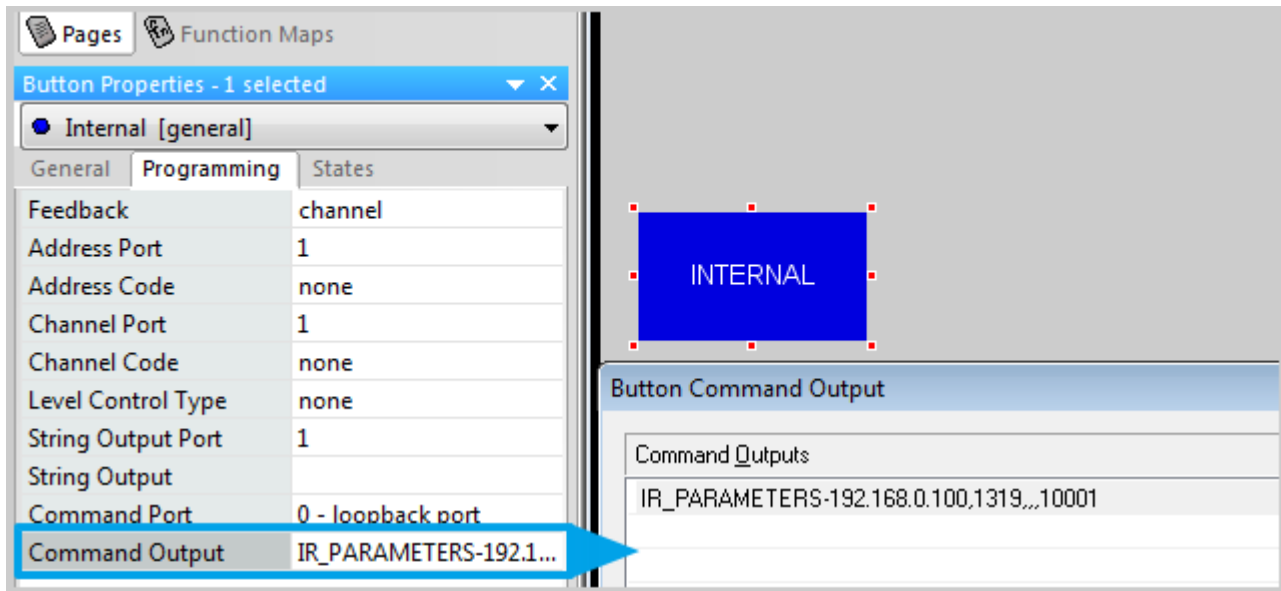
Pages Function Maps

Button Properties - 1 selected

Internal [general]

General Programming States

| Feedback | channel |
|---|---|
| Address Port | 1 |
| Address Code | none |
| Channel Port | 1 |
| Channel Code | none |
| Level Control Type | none |
| String Output Port | 1 |
| String Output | |
| Command Port | 0 - loopback port |
| Command Output | IR_PARAMETERS-192.1... |

INTERNAL

Button Command Output

Command Outputs

IR_PARAMETERS-192.168.0.100,1319,,,,10001